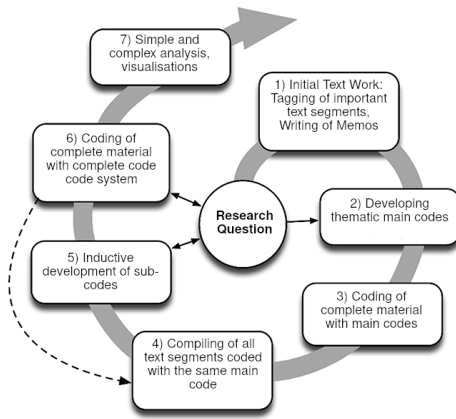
7) Simple and complex analysis, visualisations

1) Initial Text Work: Tagging of important text segments, Writing of Memos

6) Coding of complete material with complete code code system

Research Question

2) Developing thematic main codes

5) Inductive development of sub-codes

3) Coding of complete material with main codes

4) Compiling of all text segments coded with the same main code